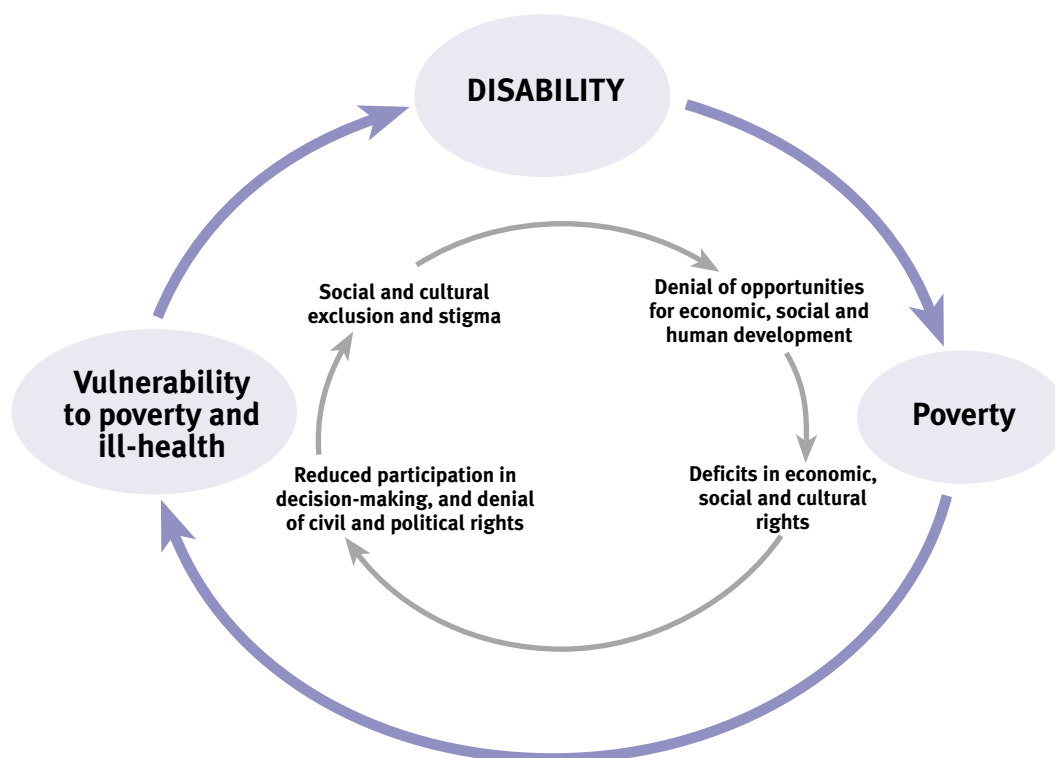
DISABILITY

Poverty

Vulnerability to poverty and ill-health

Social and cultural exclusion and stigma

Denial of opportunities for economic, social and human development

Deficits in economic, social and cultural rights

Reduced participation in decision-making, and denial of civil and political rights